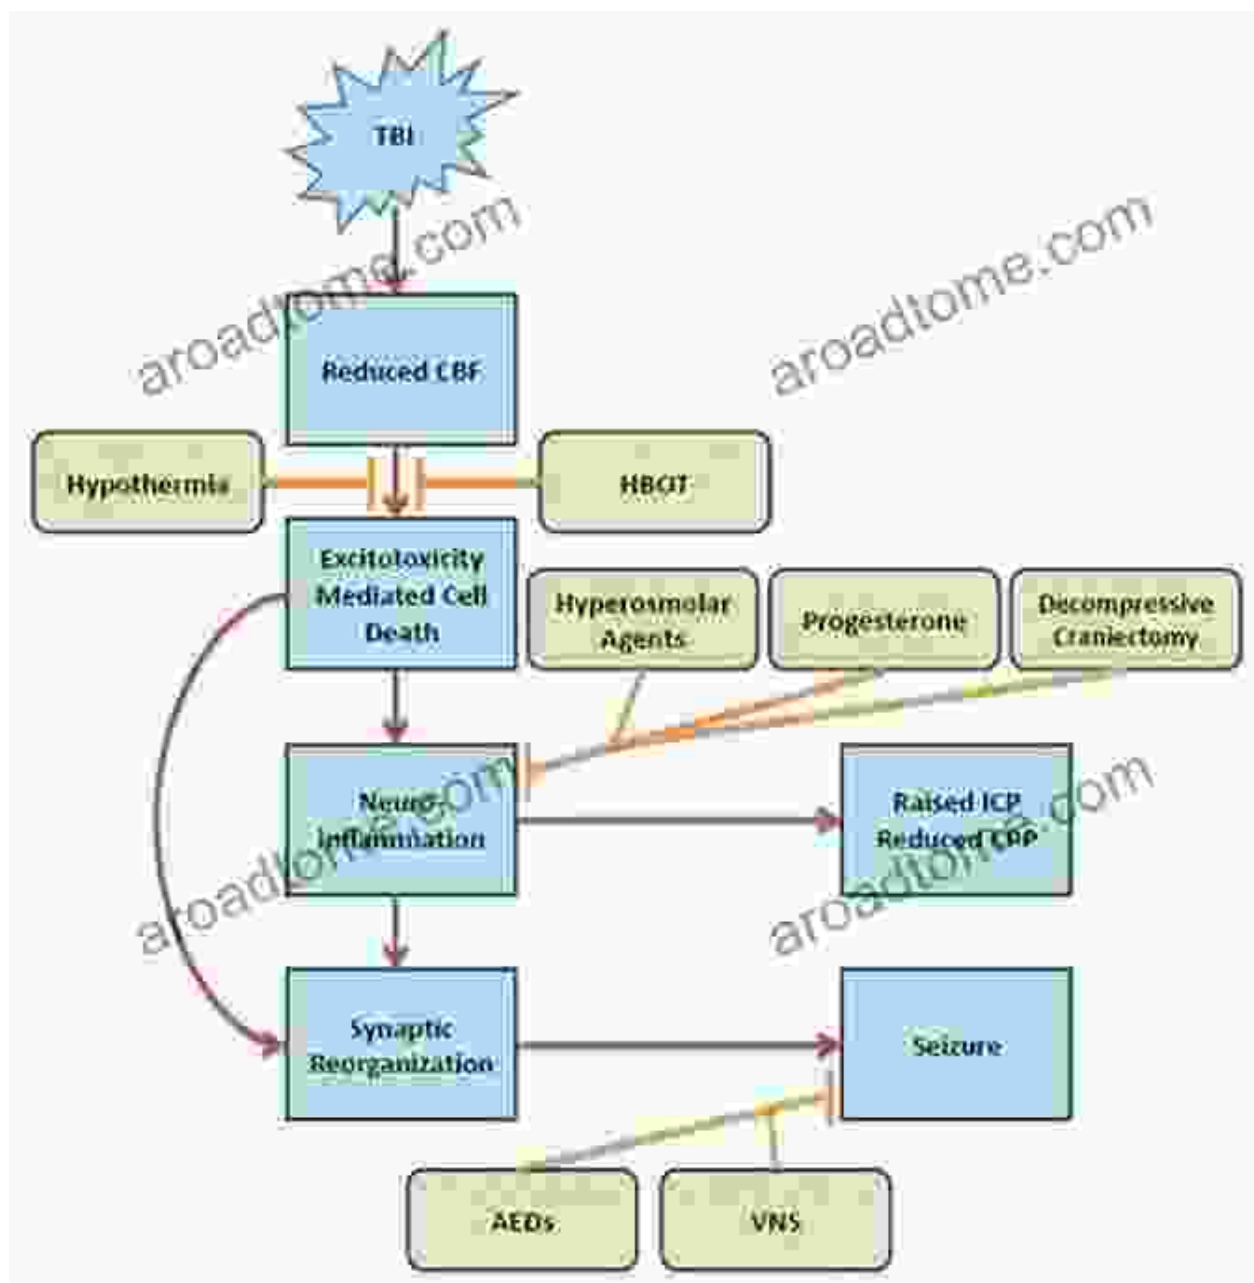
TBI

aroadtome.com

Reduced CBF

aroadtome.com

Hypothermia

HBOT

Excitotoxicity Mediated Cell Death

Hyperosmolar Agents

Progesterone

Decompressive Craniectomy

Neuro-inflammation

aroadtome.com

Raised ICP Reduced CPP

aroadtome.com

Synaptic Reorganization

Seizure

AEDs

VNS